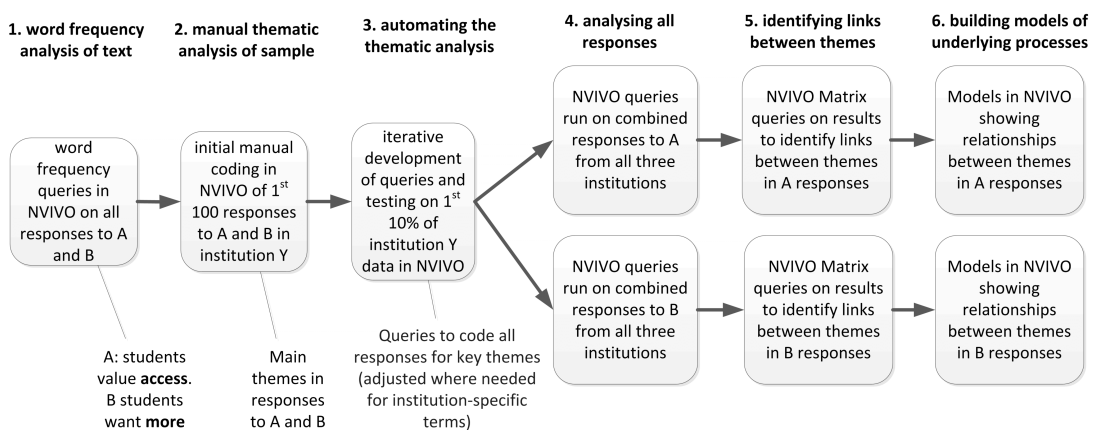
1. word frequency analysis of text

2. manual thematic analysis of sample

3. automating the thematic analysis

4. analysing all responses

5. identifying links between themes

6. building models of underlying processes

word frequency queries in NVIVO on all responses to A and B

initial manual coding in NVIVO of 1$^{st}$ 100 responses to A and B in institution Y

iterative development of queries and testing on 1$^{st}$ 10% of institution Y data in NVIVO

NVIVO queries run on combined responses to A from all three institutions

NVIVO Matrix queries on results to identify links between themes in A responses

Models in NVIVO showing relationships between themes in A responses

NVIVO queries run on combined responses to B from all three institutions

NVIVO Matrix queries on results to identify links between themes in B responses

Models in NVIVO showing relationships between themes in B responses

A: students value **access**. B students want **more**

Main themes in responses to A and B

Queries to code all responses for key themes (adjusted where needed for institution-specific terms)